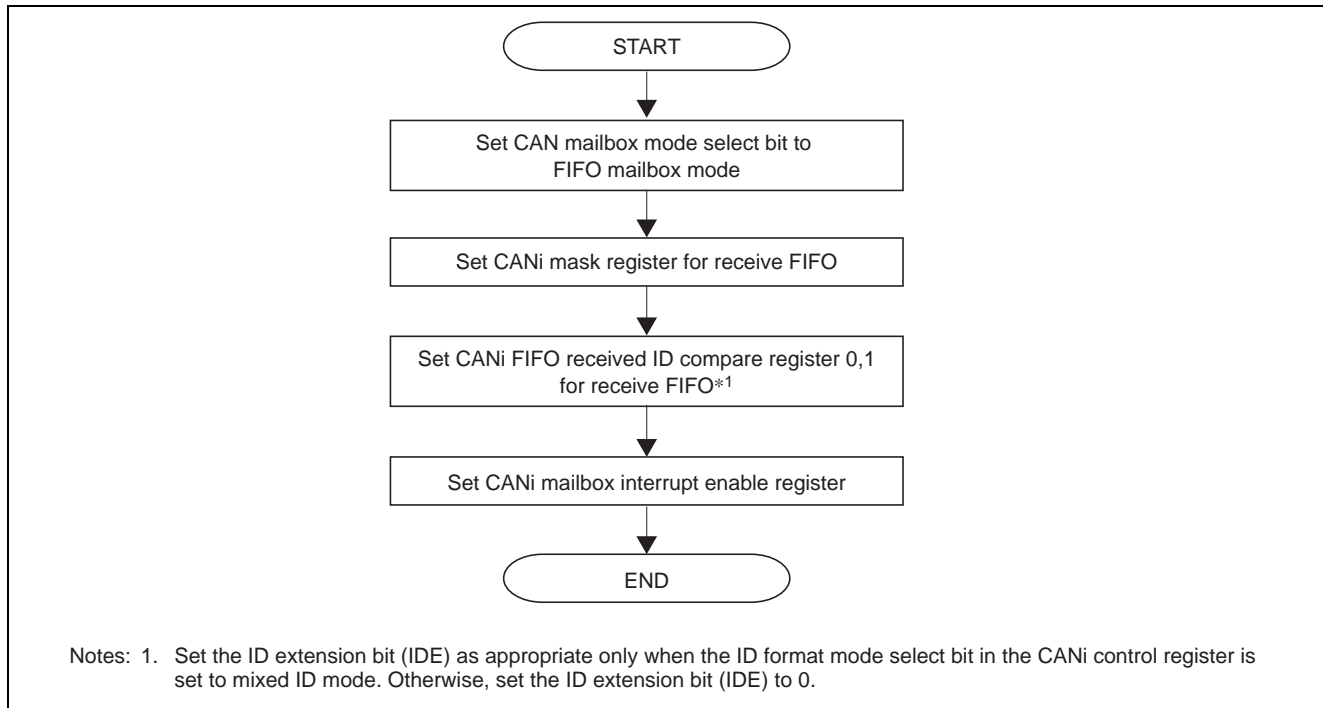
START

Set CAN mailbox mode select bit to FIFO mailbox mode

Set CANi mask register for receive FIFO

Set CANi FIFO received ID compare register 0,1 for receive FIFO$^{*1}$

Set CANi mailbox interrupt enable register

END

Notes: 1. Set the ID extension bit (IDE) as appropriate only when the ID format mode select bit in the CANi control register is set to mixed ID mode. Otherwise, set the ID extension bit (IDE) to 0.